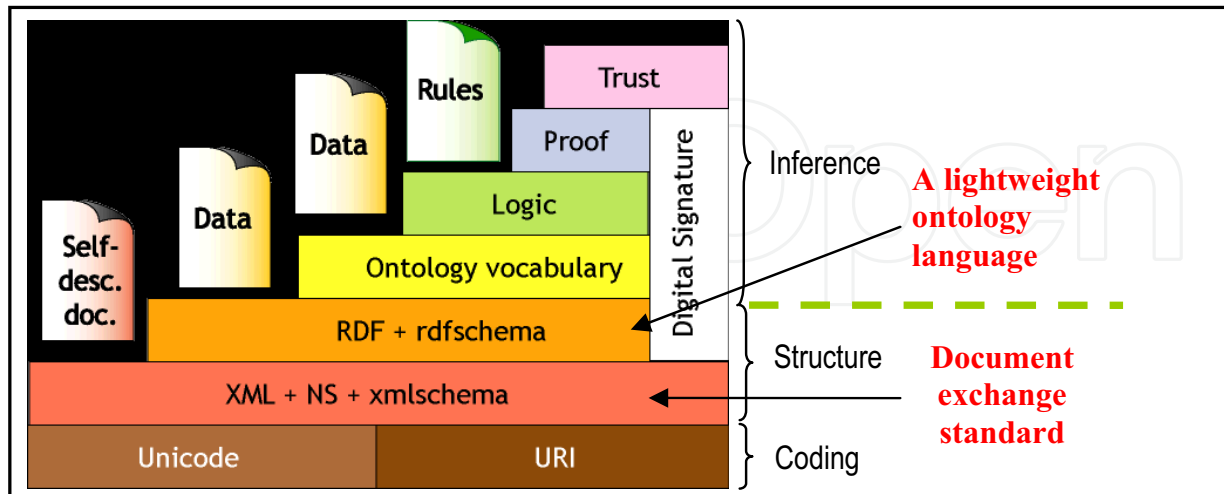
Rules

Trust

Data

Proof

Data

Digital Signature

Inference

Logic

A lightweight ontology language

Self-desc. doc.

Ontology vocabulary

RDF + rdfschema

Structure

Document exchange standard

XML + NS + xmlschema

Unicode

URI

Coding